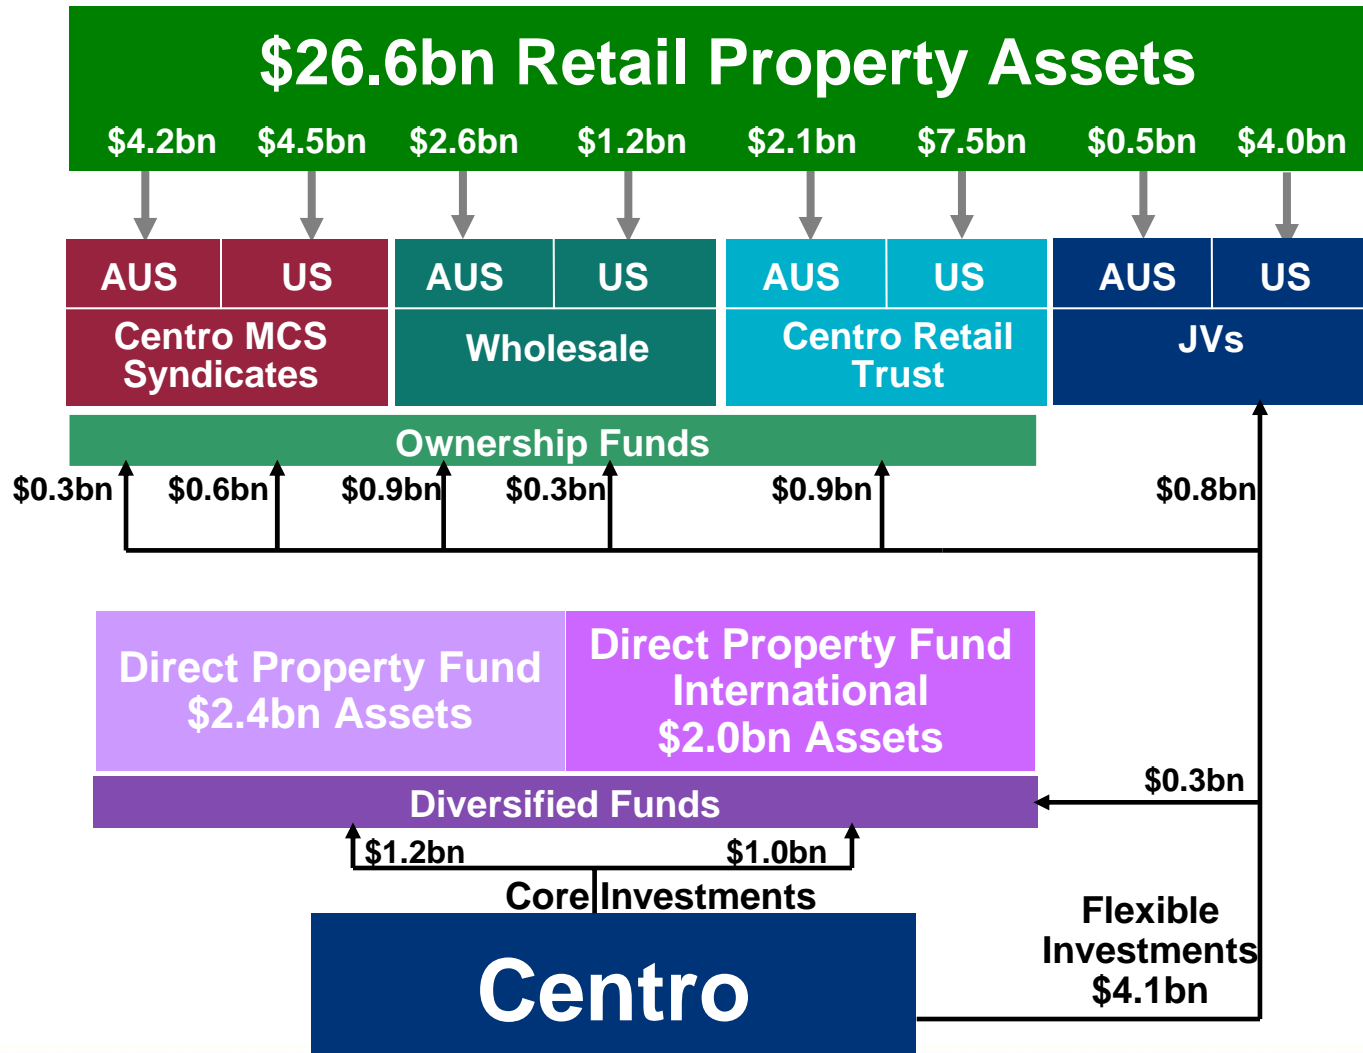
$26.6bn Retail Property Assets

$4.2bn $4.5bn $2.6bn $1.2bn $2.1bn $7.5bn $0.5bn $4.0bn

AUS US
Centro MCS Syndicates

AUS US
Wholesale

AUS US
Centro Retail Trust

AUS US
JVs

Ownership Funds

$0.3bn $0.6bn $0.9bn $0.3bn $0.9bn $0.8bn

Direct Property Fund
$2.4bn Assets

Direct Property Fund International
$2.0bn Assets

Diversified Funds

$0.3bn

$1.2bn $1.0bn

Core Investments

Centro

Flexible Investments
$4.1bn